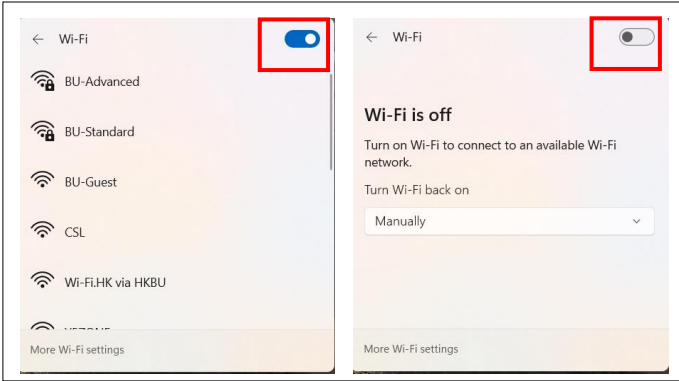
← Wi-Fi

BU-Advanced

BU-Standard

BU-Guest

CSL

Wi-Fi.HK via HKBU

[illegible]

More Wi-Fi settings

← Wi-Fi

Wi-Fi is off

Turn on Wi-Fi to connect to an available Wi-Fi network.

Turn Wi-Fi back on

Manually

More Wi-Fi settings